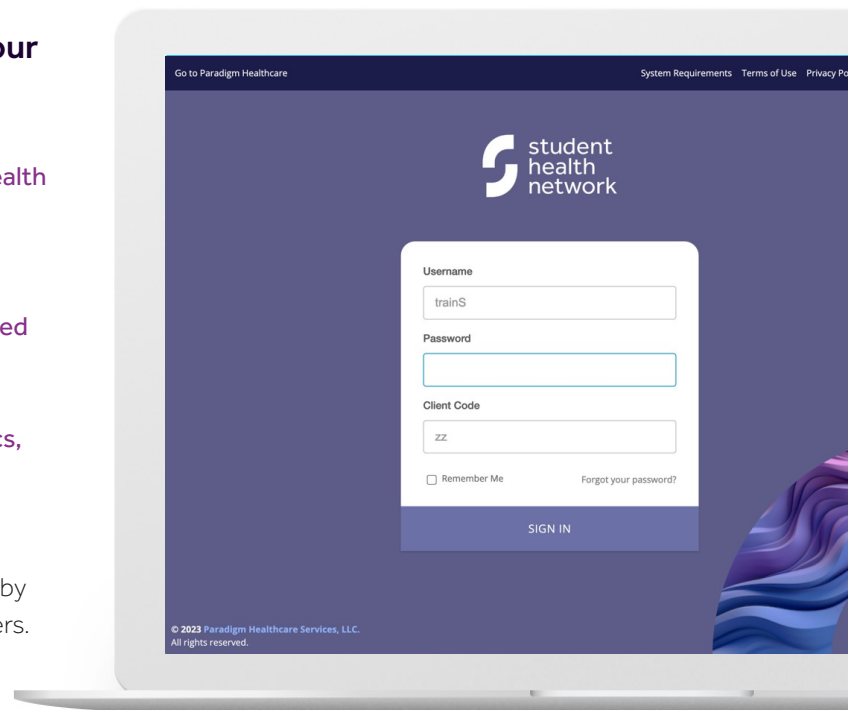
our

ealth

ed

s,

by
ers.

Go to Paradigm Healthcare

System Requirements Terms of Use Privacy Po

student health network

Username

trainS

Password

Client Code

zz

Remember Me

Forgot your password?

SIGN IN

© 2023 Paradigm Healthcare Services, LLC.
All rights reserved.